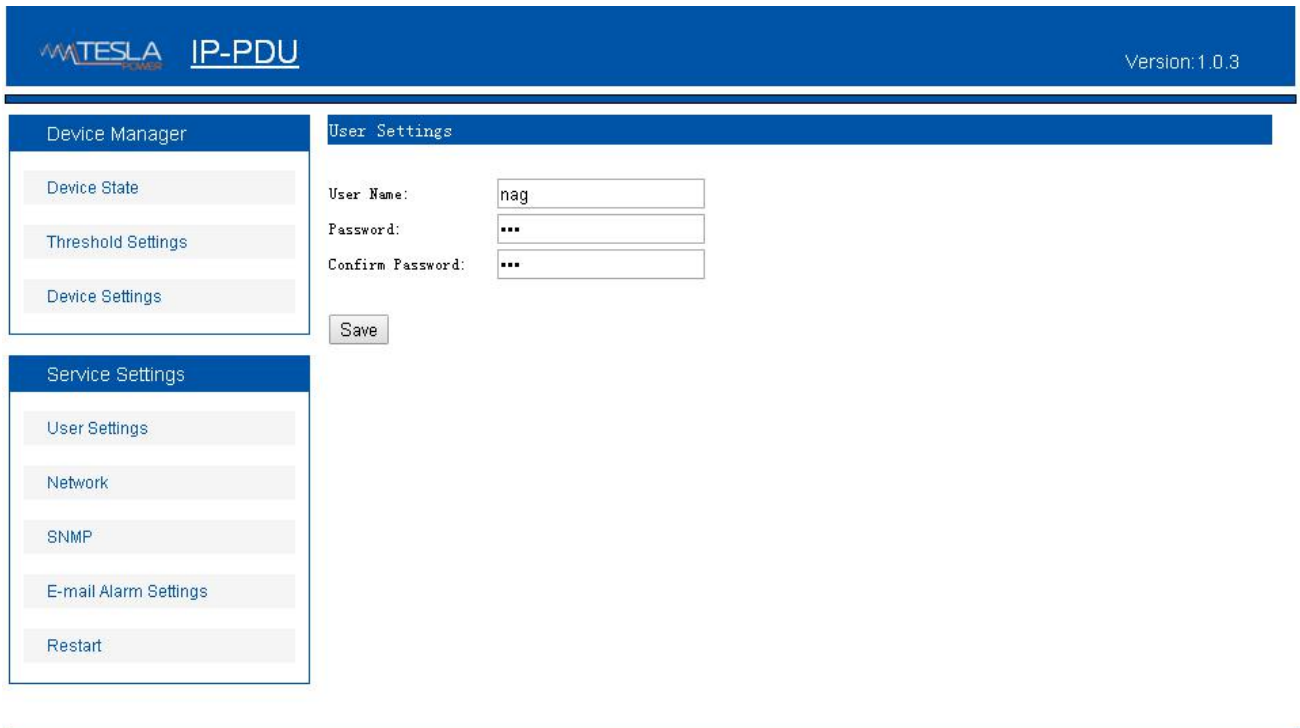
TESLA POWER IP-PDU

Version:1.0.3

Device Manager

Device State

Threshold Settings

Device Settings

Service Settings

User Settings

Network

SNMP

E-mail Alarm Settings

Restart

User Settings

User Name: nag

Password: •••

Confirm Password: •••

Save